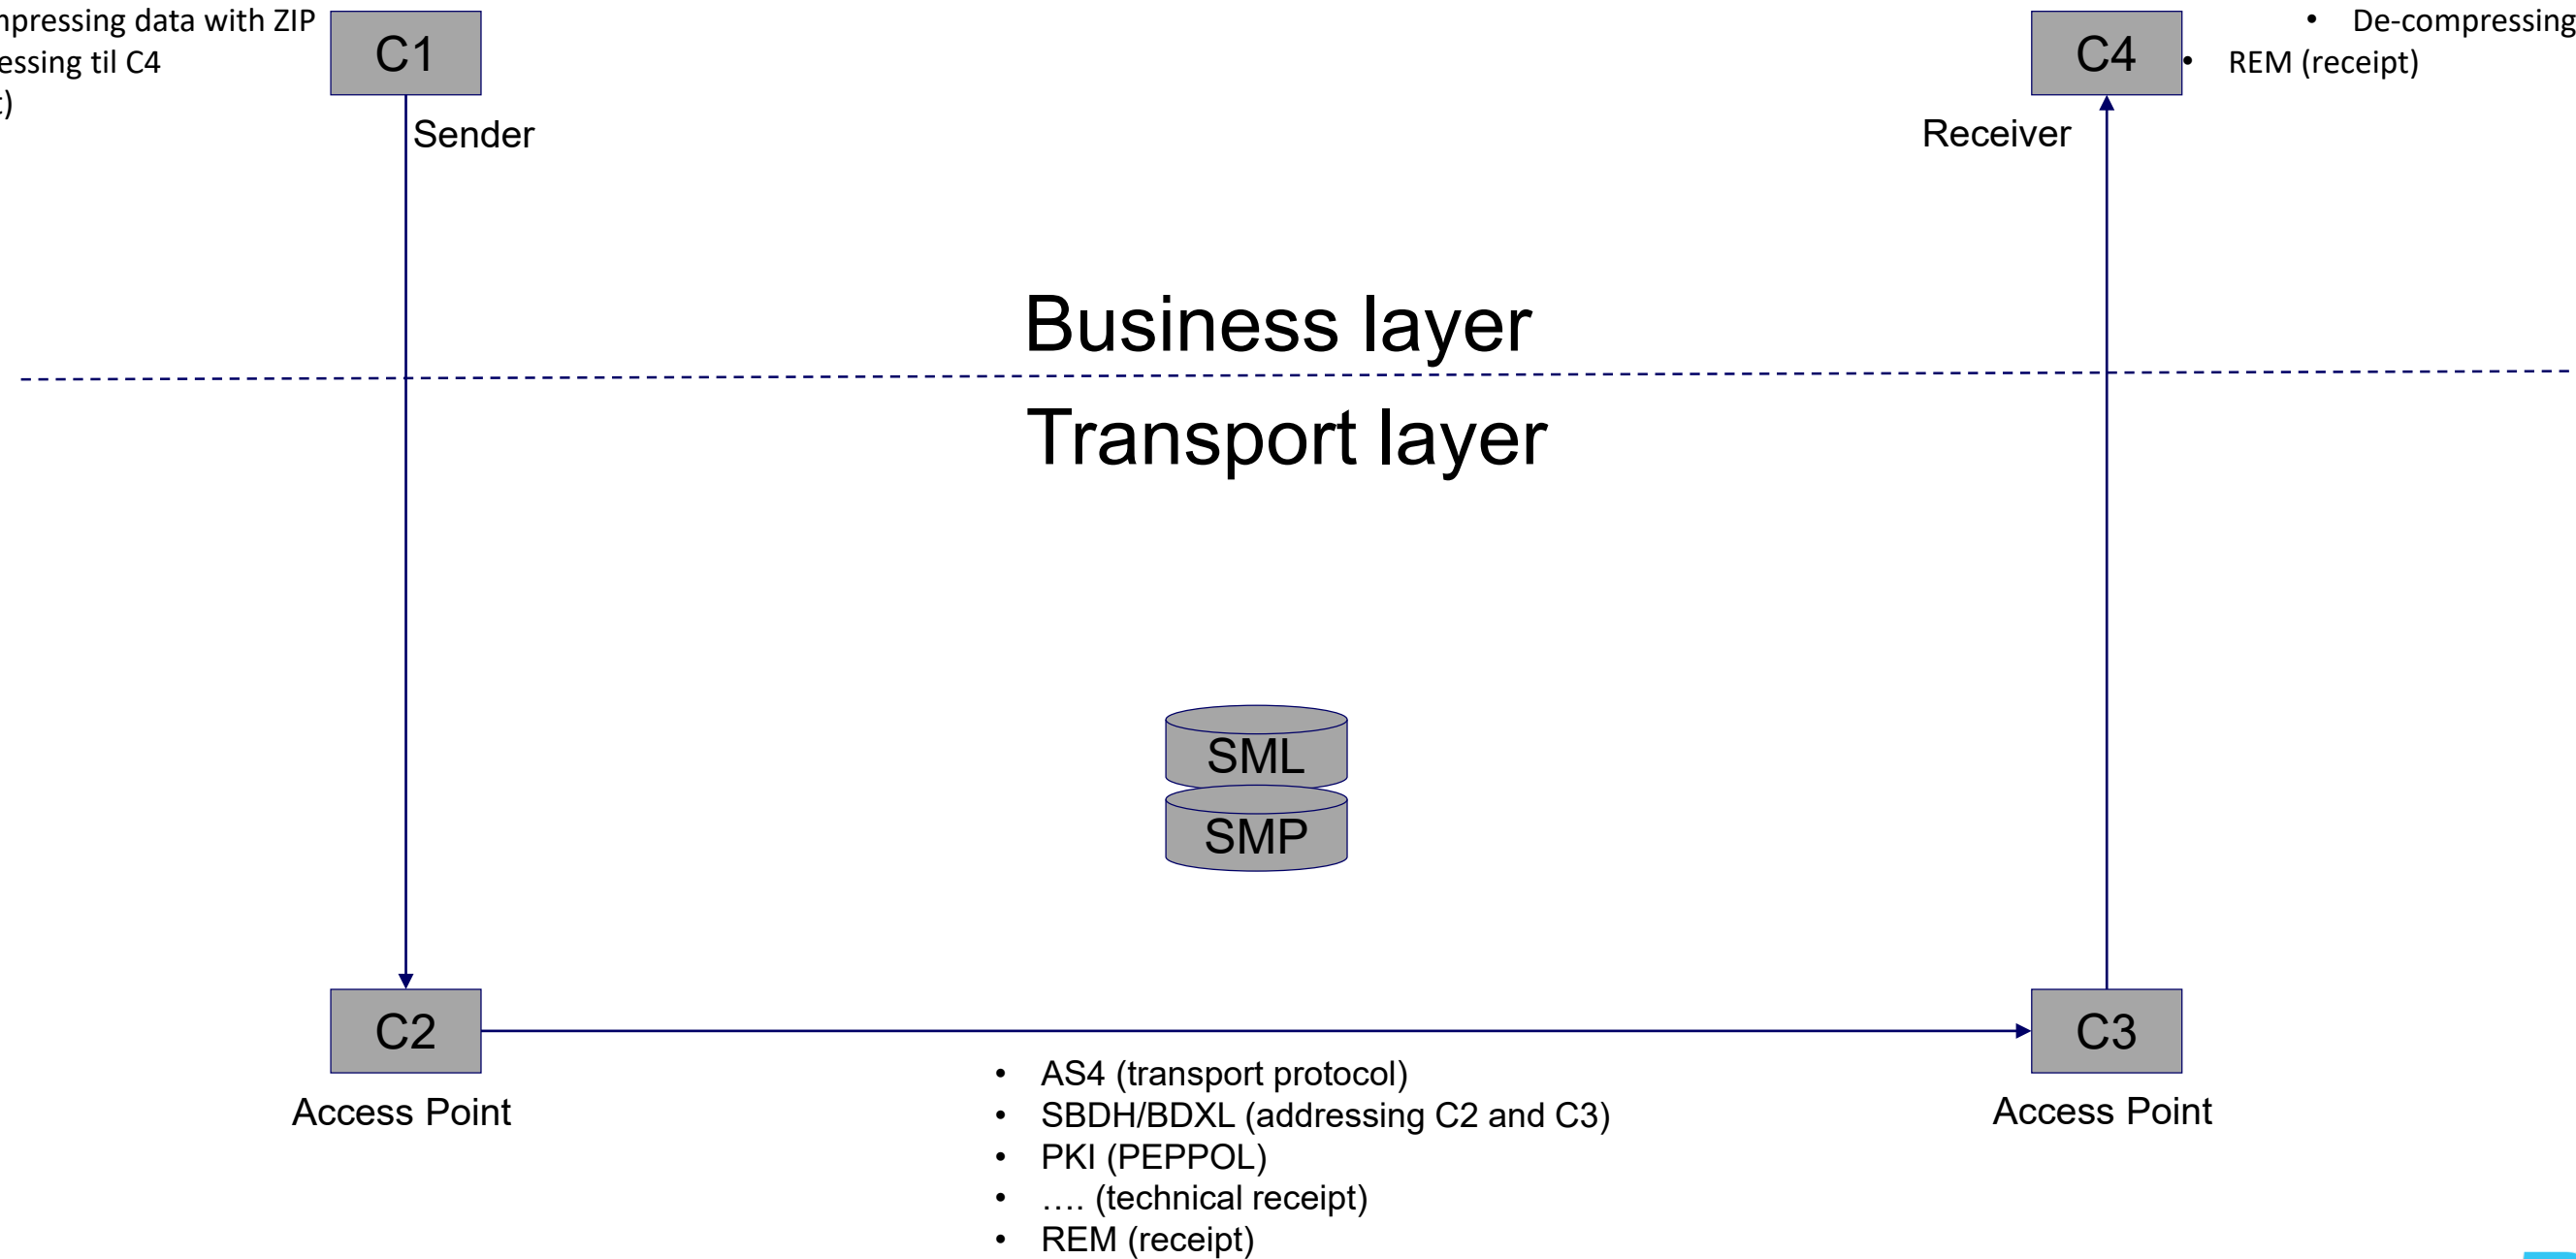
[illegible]pressing data with ZIP
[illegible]essing til C4
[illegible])

C1

Sender

C4

• De-compressing
• REM (receipt)

Receiver

Business layer

Transport layer

SML

SMP

C2

Access Point

C3

Access Point

• AS4 (transport protocol)
• SBDH/BDXL (addressing C2 and C3)
• PKI (PEPPOL)
• …. (technical receipt)
• REM (receipt)